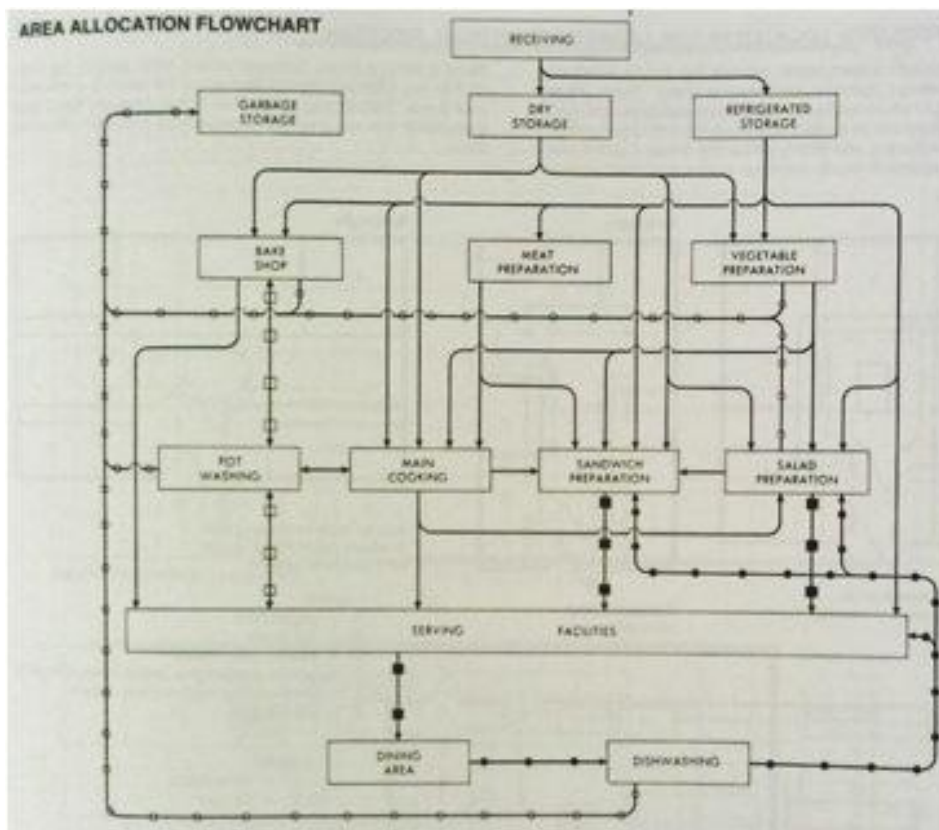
AREA ALLOCATION FLOWCHART

RECEIVING

GARBAGE STORAGE

DRY STORAGE

REFRIGERATED STORAGE

BAKE SHOP

MEAT PREPARATION

VEGETABLE PREPARATION

POT WASHING

MAIN COOKING

SANDWICH PREPARATION

SALAD PREPARATION

SERVING FACILITIES

DINING AREA

DISHWASHING